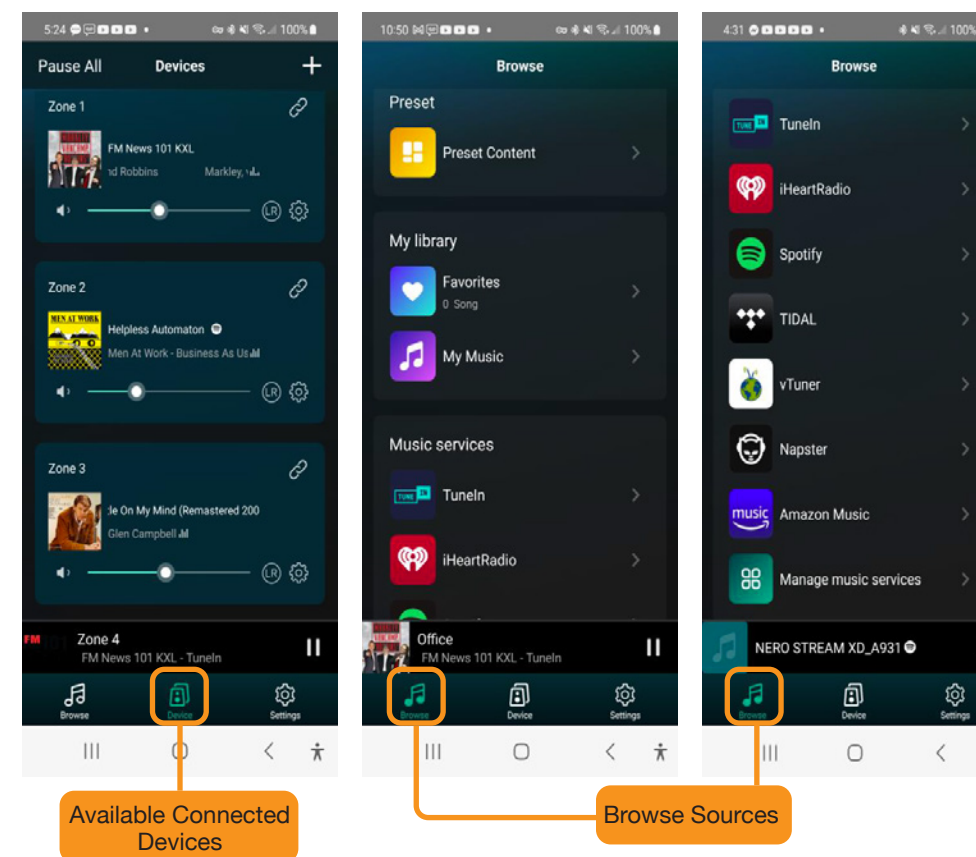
5:24 100%

Pause All Devices +

Zone 1

FM News 101 KXL
nd Robbins Markley,

LR

Zone 2

MEN AT WORK

Helpless Automaton
Men At Work - Business As Us

LR

Zone 3

le On My Mind (Remastered 200
Glen Campbell

LR

FM Zone 4
FM News 101 KXL - TuneIn

Browse Device Settings

10:50 100%

Browse

Preset

Preset Content

My library

Favorites
0 Song

My Music

Music services

TUNE IN TuneIn

iHeartRadio

Office
FM News 101 KXL - TuneIn

Browse Device Settings

4:31 100%

Browse

TUNE IN TuneIn

iHeartRadio

Spotify

TIDAL

vTuner

Napster

music Amazon Music

Manage music services

NERO STREAM XD_A931

Browse Device Settings

Available Connected Devices

Browse Sources